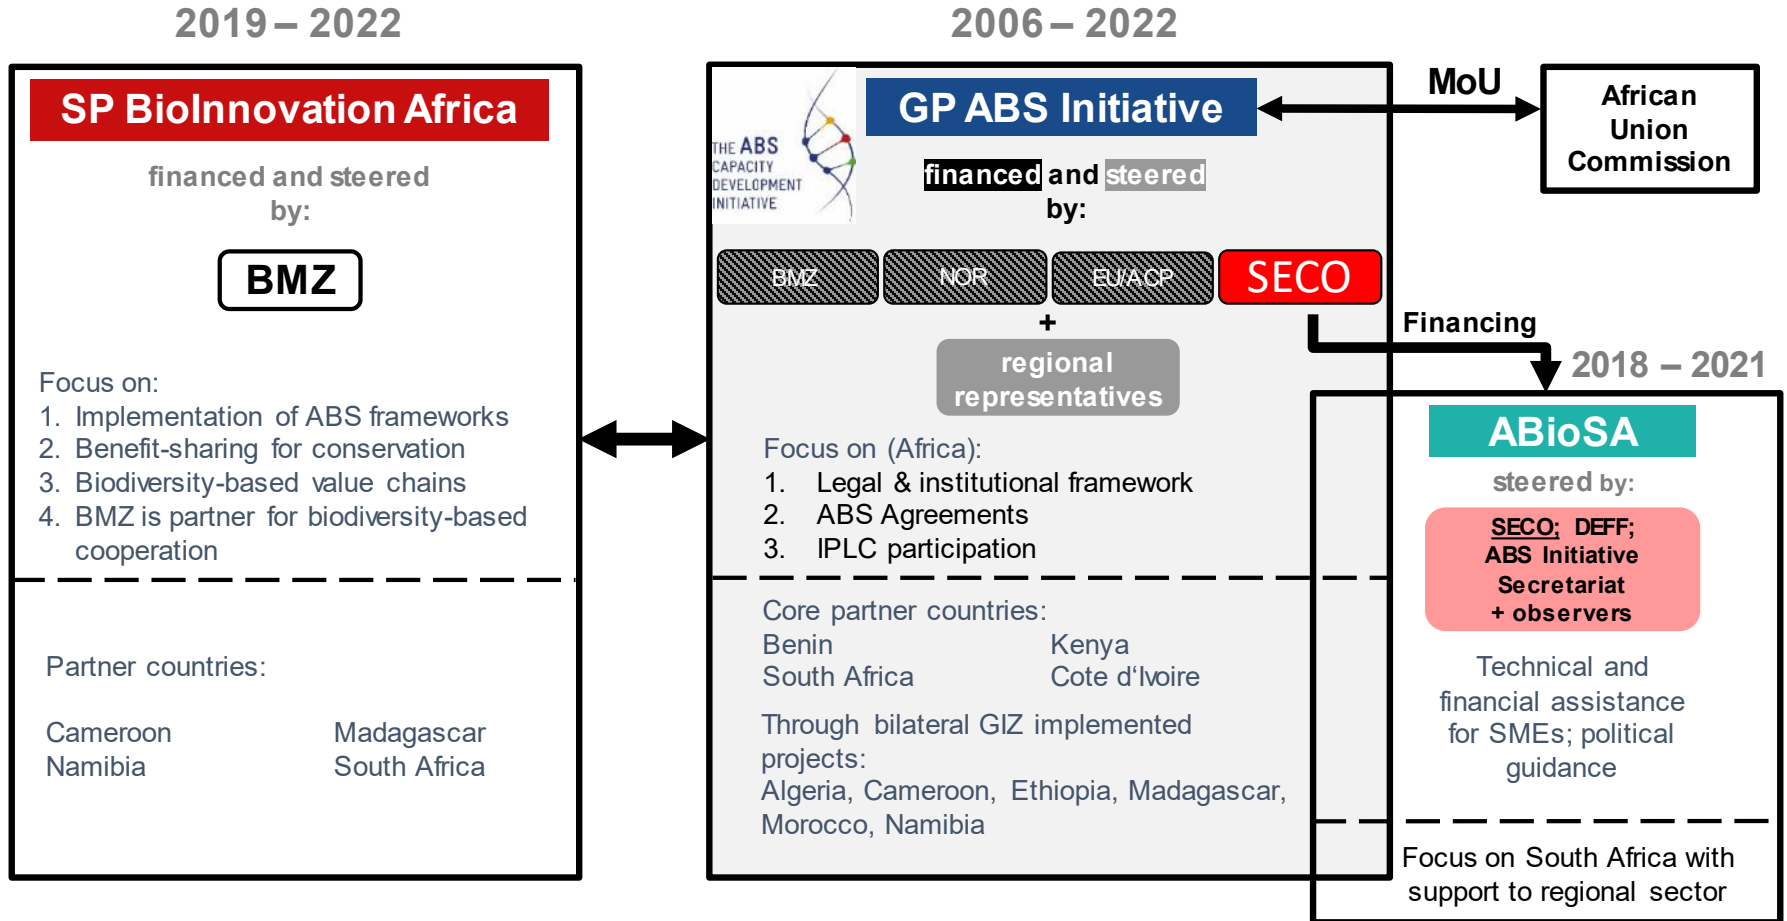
2019 – 2022

SP BioInnovation Africa

financed and steered by:

BMZ

Focus on:
1. Implementation of ABS frameworks
2. Benefit-sharing for conservation
3. Biodiversity-based value chains
4. BMZ is partner for biodiversity-based cooperation

Partner countries:

Cameroon
Namibia

Madagascar
South Africa

2006 – 2022

THE ABS CAPACITY DEVELOPMENT INITIATIVE

GP ABS Initiative

financed and steered by:

BMZ
NOR
EU/ACP
SECO

+

regional representatives

Focus on (Africa):
1. Legal & institutional framework
2. ABS Agreements
3. IPLC participation

Core partner countries:
Benin
South Africa

Kenya
Cote d'Ivoire

Through bilateral GIZ implemented projects:
Algeria, Cameroon, Ethiopia, Madagascar, Morocco, Namibia

MoU

African Union Commission

Financing

2018 – 2021

ABioSA

steered by:

SECO; DEFF; ABS Initiative Secretariat + observers

Technical and financial assistance for SMEs; political guidance

Focus on South Africa with support to regional sector